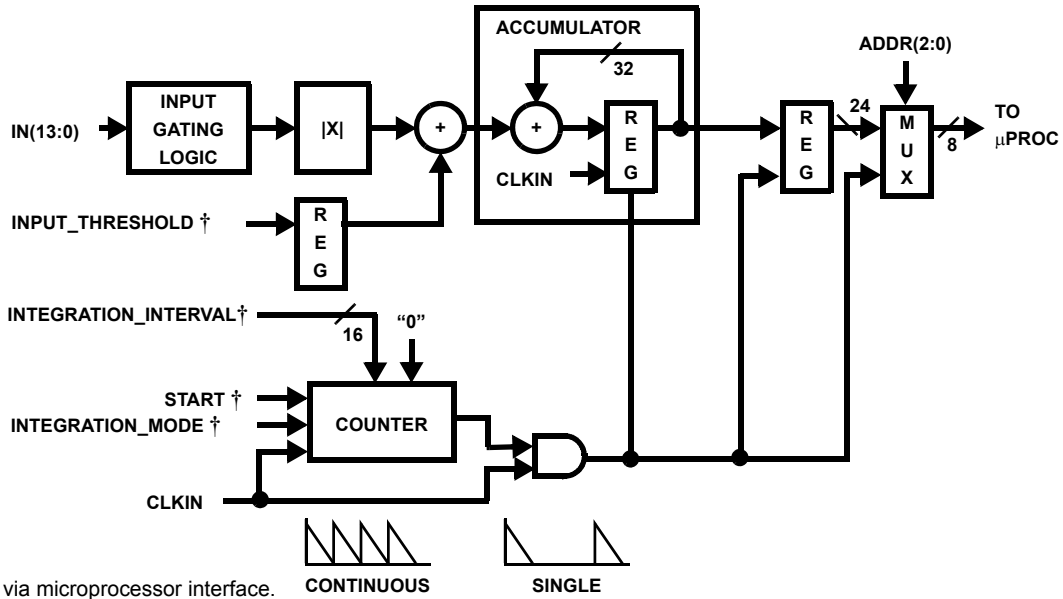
ACCUMULATOR

ADDR(2:0)

32

IN(13:0)

INPUT GATING LOGIC

|X|

+

+

R E G

24

M U X

8

TO μPROC

CLKIN

R E G

INPUT_THRESHOLD †

R E G

INTEGRATION_INTERVAL†

16

"0"

START †

INTEGRATION_MODE †

COUNTER

CLKIN

via microprocessor interface.

CONTINUOUS

SINGLE